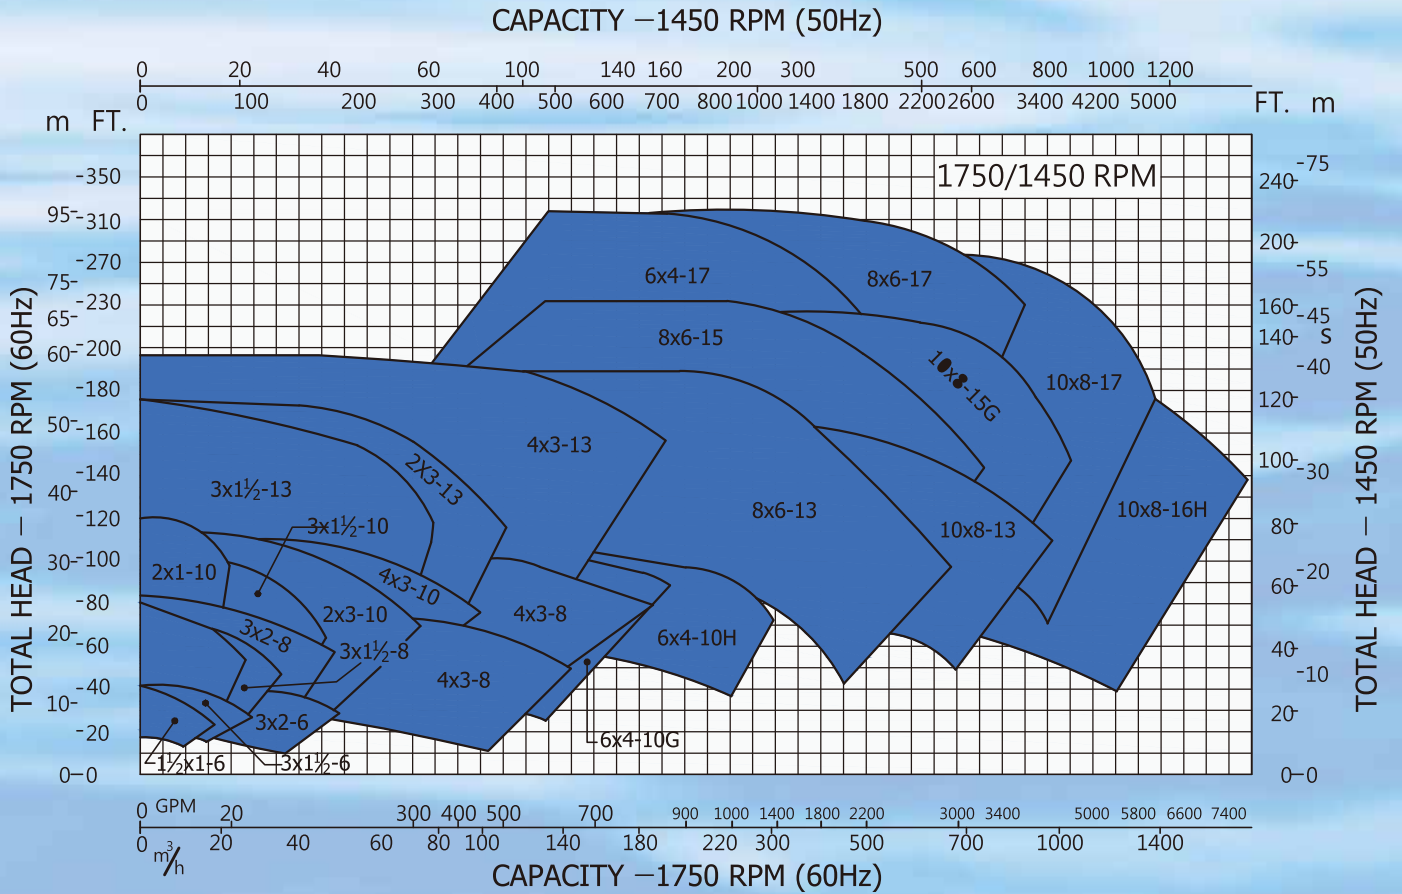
CAPACITY —1450 RPM (50Hz)

0 20 40 60 100 140 160 200 300 500 600 800 1000 1200

0 100 200 300 400 500 600 700 800 1000 1400 1800 2200 2600 3400 4200 5000

m FT.

FT. m

1750/1450 RPM

350
95 310
270
75 230
65
60 200
180
50 160
140
40
120
30 100
80
20 60
40
10
20
0 0

TOTAL HEAD — 1750 RPM (60Hz)

240 75
200
55
160 45
140
40
120
100 30
80
60 20
40
10
20
0 0

TOTAL HEAD — 1450 RPM (50Hz)

6x4-17
8x6-17
8x6-15
10x8-15G
10x8-17
4x3-13
2X3-13
3x1½-13
3x1½-10
8x6-13
10x8-13
10x8-16H
2x1-10
4x3-10
4x3-8
2x3-10
3x2-8
3x1½-8
6x4-10H
4x3-8
3x2-6
1½x1-6
3x1½-6
6x4-10G

0 GPM 20 300 400 500 700 900 1000 1400 1800 2200 3000 3400 5000 5800 6600 7400

0 $m^3/h$ 20 40 60 80 100 140 180 220 300 500 700 1000 1400

CAPACITY —1750 RPM (60Hz)